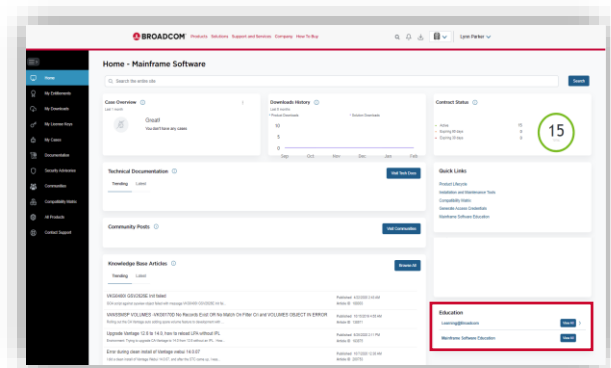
BROADCOM Products Solutions Support and Services Company How To Buy

Lynn Parker

Home

My Entitlements

My Downloads

My License Keys

My Cases

Documentation

Security Advisories

Communities

Compatibility Matrix

All Products

Contact Support

Home - Mainframe Software

Search the entire site

Search

Case Overview

Last 1 month

Great!

You don't have any cases

Downloads History

Last 6 months

10

5

0

Sep Oct Nov Dec Jan Feb

Contract Status

15

Technical Documentation

Visit Tech Docs

Trending Latest

Quick Links

Product Lifecycle

Installation and Maintenance Tools

Compatibility Matrix

Generate Access Credentials

Mainframe Software Education

Community Posts

Visit Communities

Knowledge Base Articles

Browse All

Trending Latest

VKG949E GSVX2E Init failed

VAX586SP VOLUMES - VKGN170I No Records Exist OR No Match On Filter Or VOLUMES OBJECT IN ERROR

Upgrade Vantage 12.6 to 14.0, how to reload LTR without IPL

Error during clean install of Vantage status 14.0.07

Education

Learning@Broadcom

View All

Mainframe Software Education

View All